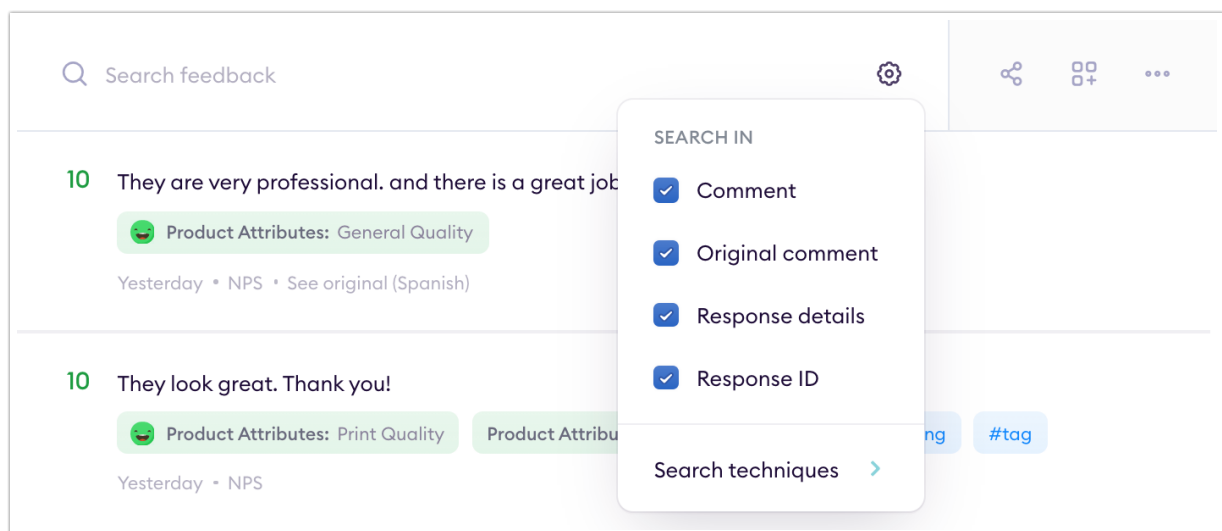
Search feedback

SEARCH IN

Comment

Original comment

Response details

Response ID

Search techniques

10 They are very professional. and there is a great job

Product Attributes: General Quality

Yesterday • NPS • See original (Spanish)

10 They look great. Thank you!

Product Attributes: Print Quality

Product Attribu

ng

#tag

Yesterday • NPS